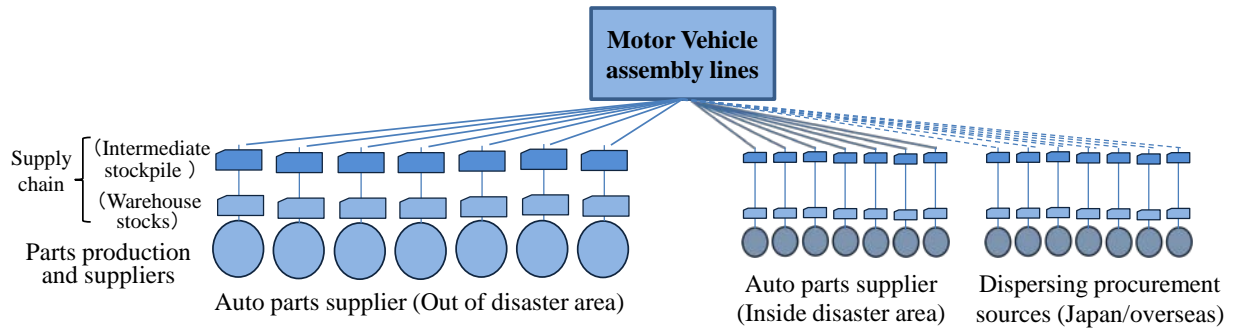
Motor Vehicle assembly lines

Supply chain

（Intermediate stockpile ）

（Warehouse stocks）

Parts production and suppliers

Auto parts supplier (Out of disaster area)

Auto parts supplier (Inside disaster area)

Dispersing procurement sources (Japan/overseas)